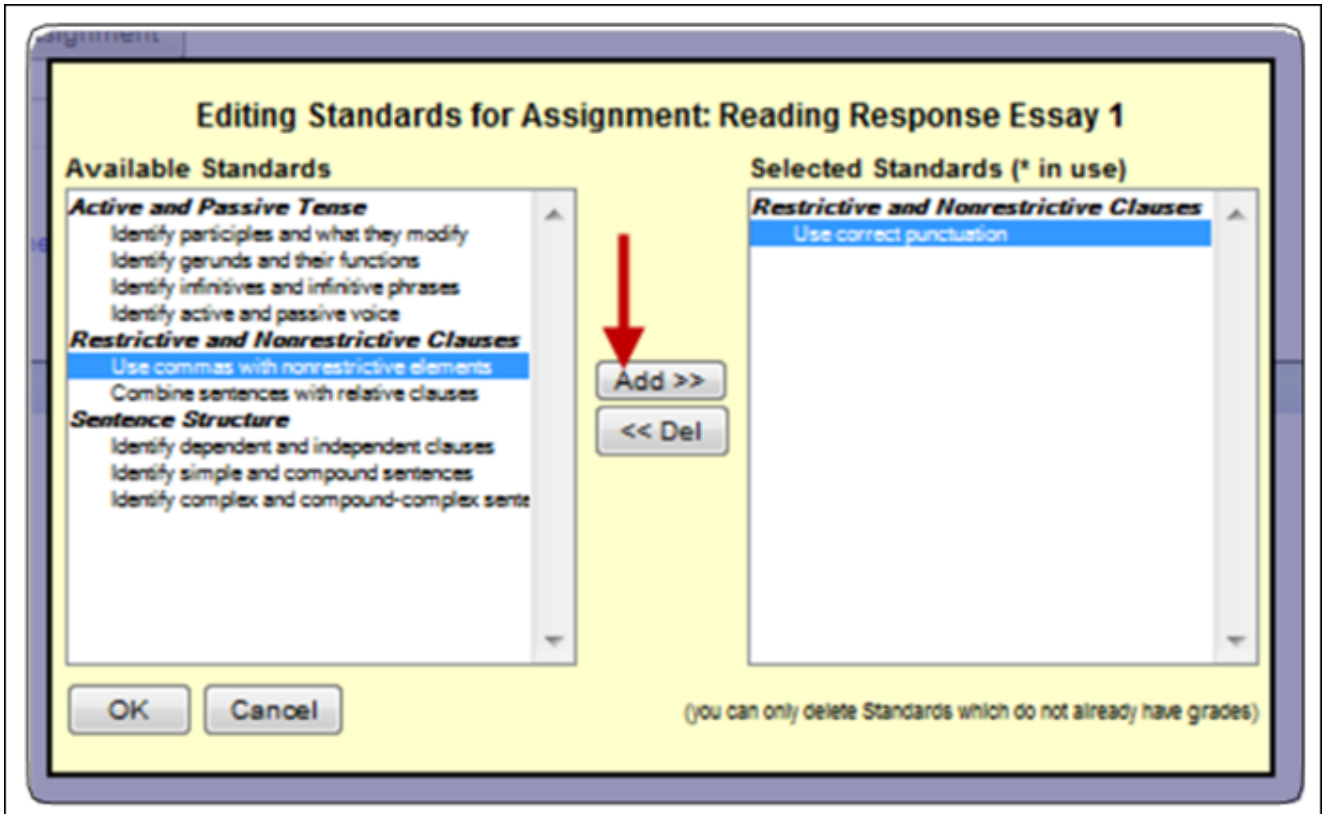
ssignment

Editing Standards for Assignment: Reading Response Essay 1

Available Standards

Active and Passive Tense
Identify participles and what they modify
Identify gerunds and their functions
Identify infinitives and infinitive phrases
Identify active and passive voice
Restrictive and Nonrestrictive Clauses
Use commas with nonrestrictive elements
Combine sentences with relative clauses
Sentence Structure
Identify dependent and independent clauses
Identify simple and compound sentences
Identify complex and compound-complex sente

Add >>
<< Del

Selected Standards (* in use)

Restrictive and Nonrestrictive Clauses
Use correct punctuation

OK
Cancel

(you can only delete Standards which do not already have grades)